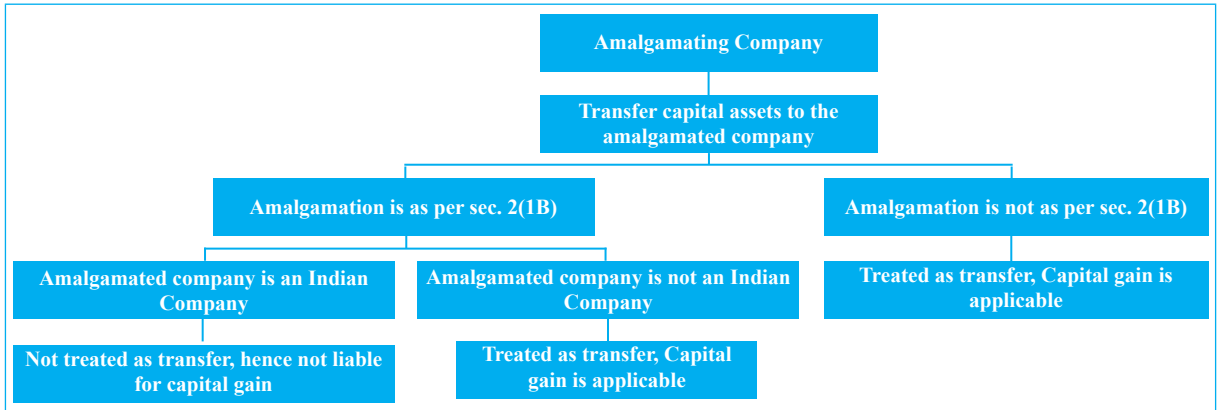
Amalgamating Company

Transfer capital assets to the amalgamated company

Amalgamation is as per sec. 2(1B)

Amalgamation is not as per sec. 2(1B)

Amalgamated company is an Indian Company

Amalgamated company is not an Indian Company

Treated as transfer, Capital gain is applicable

Not treated as transfer, hence not liable for capital gain

Treated as transfer, Capital gain is applicable